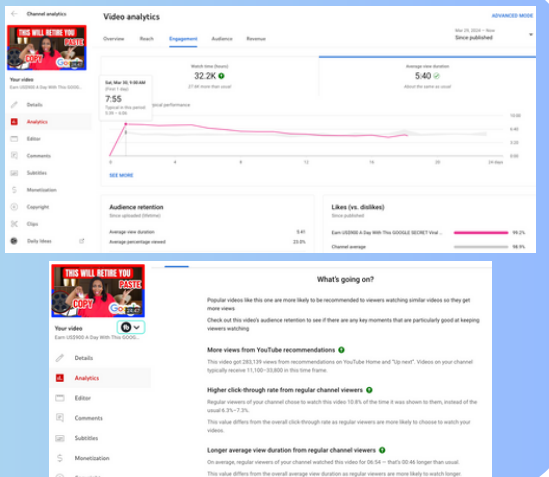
Channel analytics

THIS WILL RETIRE YOU
PASTE
COPY

Your video
Earn US$900 A Day With This GOOG...

Details
Analytics
Editor
Comments
Subtitles
Monetization
Copyright
Clips
Daily Ideas

Video analytics

ADVANCED MODE

Overview
Reach
Engagement
Audience
Revenue

Mar 29, 2024 – Now
Since published

Watch time (hours)
32.2K
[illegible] more than usual

Average view duration
5:40
about the same as usual

Sat, Mar 30, 9:00 AM
(First 1 day)
7:55
Typical in this period
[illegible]

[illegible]ical performance

10:00
7:30
5:00
2:30
0:00

0
2
4
6
8
10
12
14
16
18
20
24 days

SEE MORE

Audience retention
Since uploaded (lifetime)

Average view duration 5:41
Average percentage viewed 25.8%

Likes (vs. dislikes)
Since published

Earn US$900 A Day With This GOOGLE SECRET Viral... 99.2%
Channel average 98.9%

THIS WILL RETIRE YOU
PASTE
COPY

Your video
Earn US$900 A Day With This GOOG...

Details
Analytics
Editor
Comments
Subtitles
Monetization

What's going on?

Popular videos like this one are more likely to be recommended to viewers watching similar videos so they get more views

Check out this video's audience retention to see if there are any key moments that are particularly good at keeping viewers watching

More views from YouTube recommendations

This video got 283,139 views from recommendations on YouTube Home and "Up next". Videos on your channel typically receive 11,100–33,800 in this time frame.

Higher click-through rate from regular channel viewers

Regular viewers of your channel chose to watch this video 10.8% of the time it was shown to them, instead of the usual 6.3%–7.3%.

This value differs from the overall click-through rate as regular viewers are more likely to choose to watch your videos.

Longer average view duration from regular channel viewers

On average, regular viewers of your channel watched this video for 06:54 – that's 00:46 longer than usual.

This value differs from the overall average view duration as regular viewers are more likely to watch longer